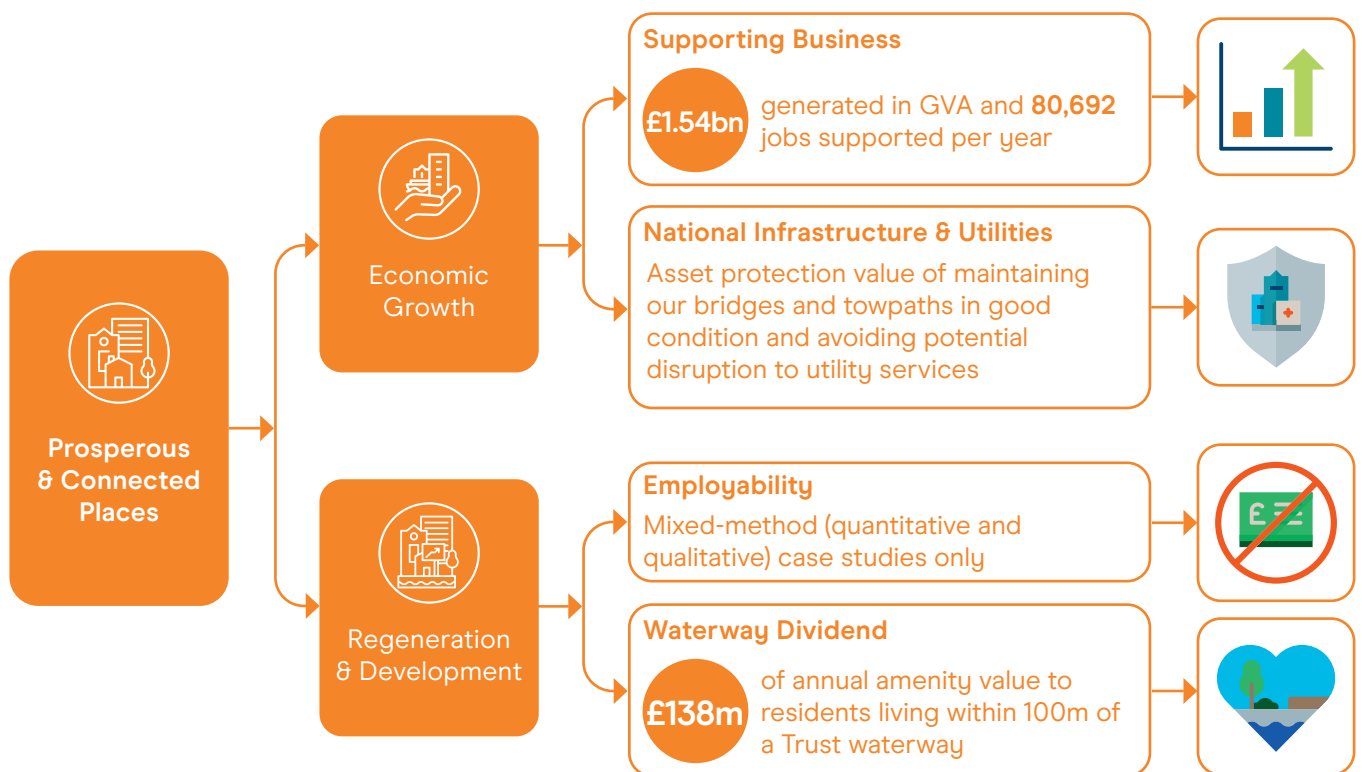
Prosperous & Connected Places

Economic Growth

Regeneration & Development

Supporting Business

£1.54bn generated in GVA and **80,692** jobs supported per year

National Infrastructure & Utilities

Asset protection value of maintaining our bridges and towpaths in good condition and avoiding potential disruption to utility services

Employability

Mixed-method (quantitative and qualitative) case studies only

£

Waterway Dividend

£138m of annual amenity value to residents living within 100m of a Trust waterway